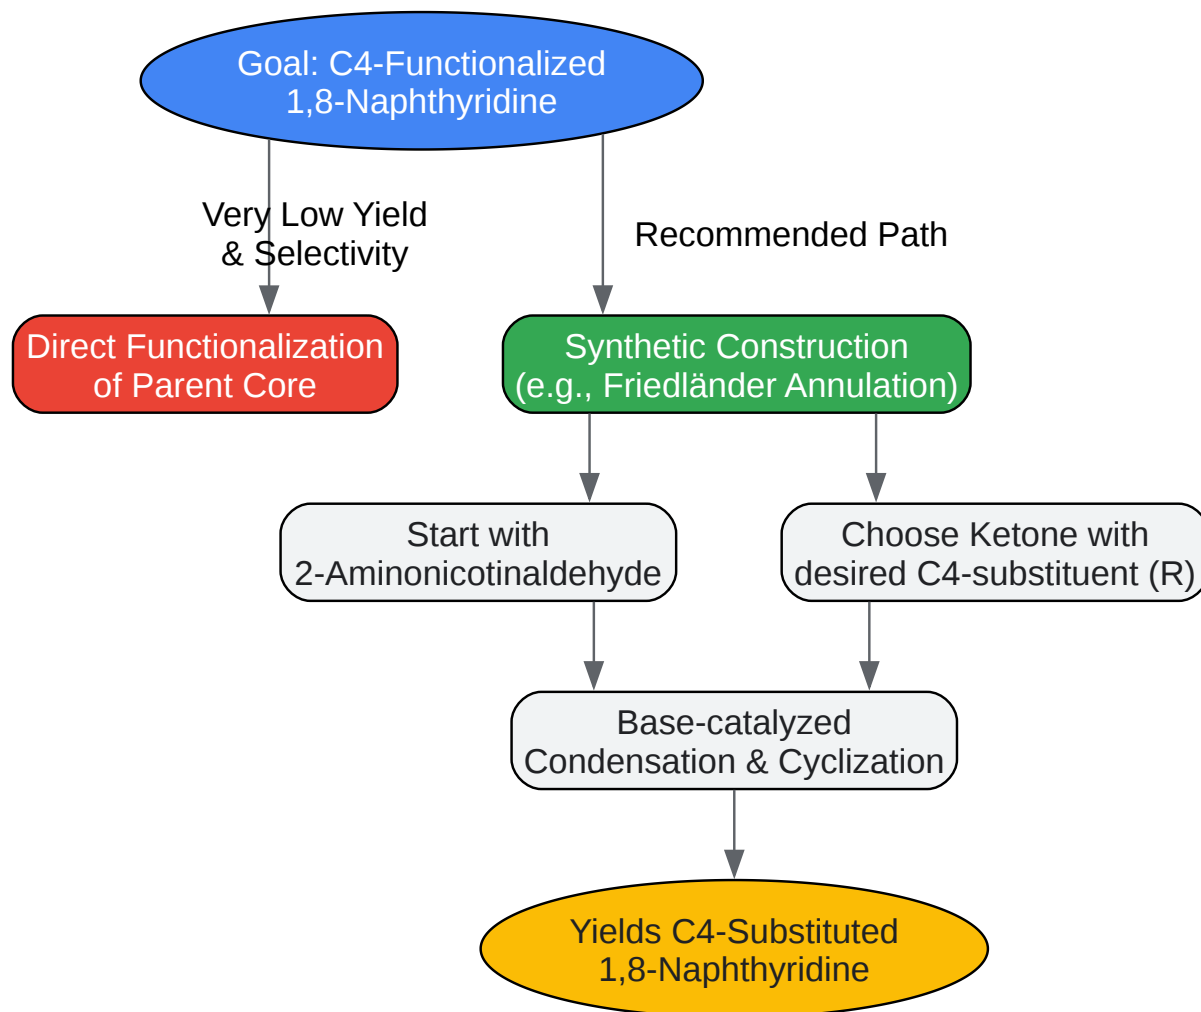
Goal: C4-Functionalized 1,8-Naphthyridine

Very Low Yield & Selectivity

Recommended Path

Direct Functionalization of Parent Core

Synthetic Construction (e.g., Friedländer Annulation)

Start with 2-Aminonicotinaldehyde

Choose Ketone with desired C4-substituent (R)

Base-catalyzed Condensation & Cyclization

Yields C4-Substituted 1,8-Naphthyridine